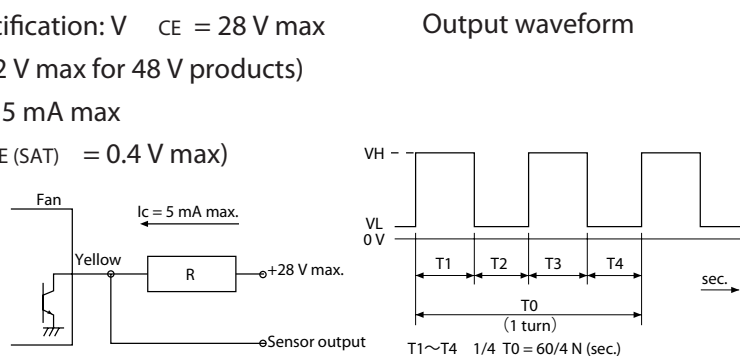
tification: V CE = 28 V max
2 V max for 48 V products)
5 mA max
E (SAT) = 0.4 V max)

Output waveform

Fan
Ic = 5 mA max.
Yellow
R
+28 V max.
Sensor output

VH
VL
0 V
T1
T2
T3
T4
sec.
T0
(1 turn)
T1～T4 1/4 T0 = 60/4 N (sec.)